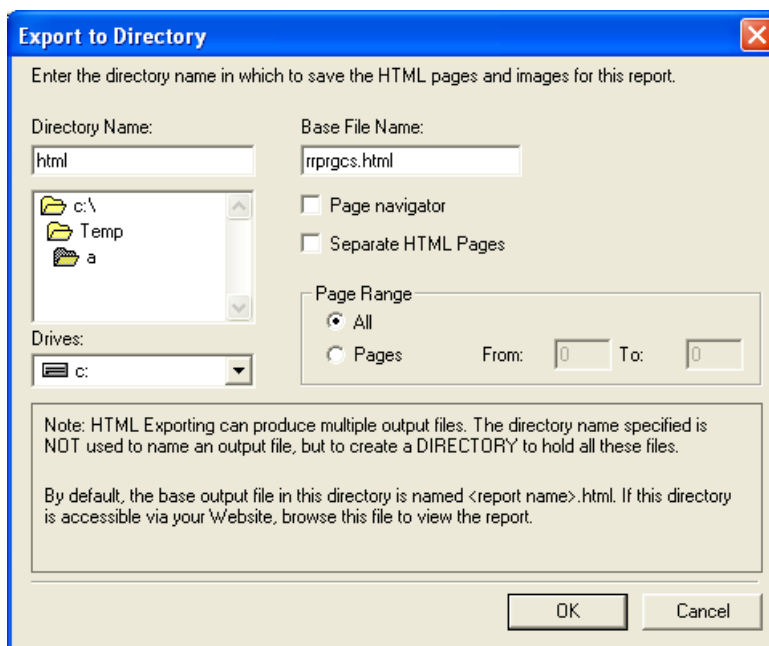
Export to Directory

Enter the directory name in which to save the HTML pages and images for this report.

Directory Name:
html

c:\
Temp
a

Drives:
c:

Base File Name:
rrprgcs.html

Page navigator

Separate HTML Pages

Page Range
All
Pages
From: 0
To: 0

Note: HTML Exporting can produce multiple output files. The directory name specified is NOT used to name an output file, but to create a DIRECTORY to hold all these files.

By default, the base output file in this directory is named <report name>.html. If this directory is accessible via your Website, browse this file to view the report.

OK
Cancel